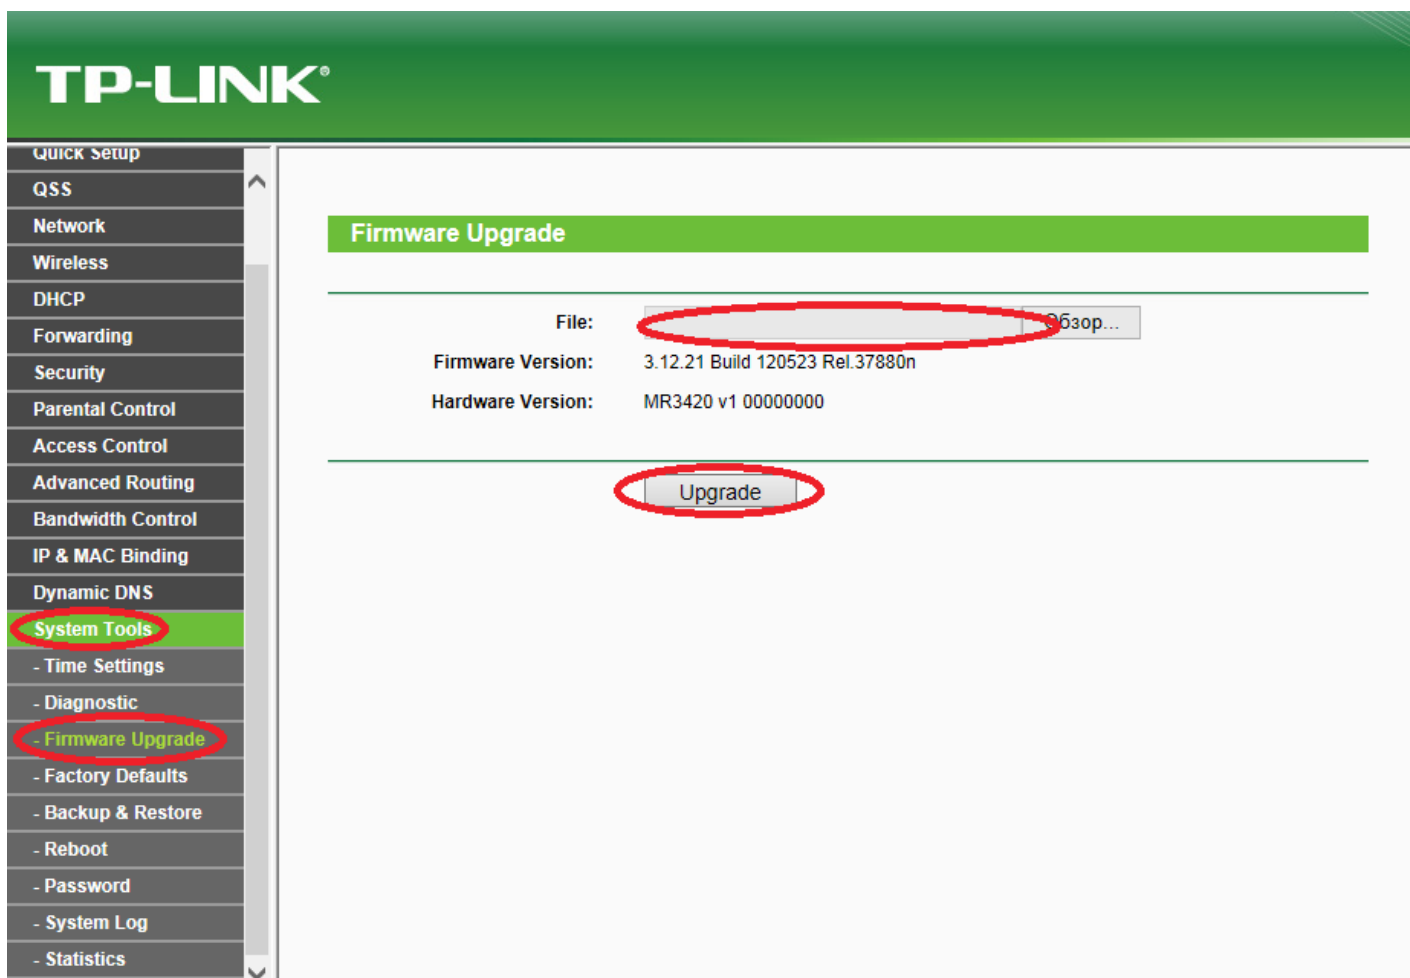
TP-LINK®

Quick Setup
QSS
Network
Wireless
DHCP
Forwarding
Security
Parental Control
Access Control
Advanced Routing
Bandwidth Control
IP & MAC Binding
Dynamic DNS
System Tools
- Time Settings
- Diagnostic
- Firmware Upgrade
- Factory Defaults
- Backup & Restore
- Reboot
- Password
- System Log
- Statistics

Firmware Upgrade

File: Обзор...
Firmware Version: 3.12.21 Build 120523 Rel.37880n
Hardware Version: MR3420 v1 00000000

Upgrade